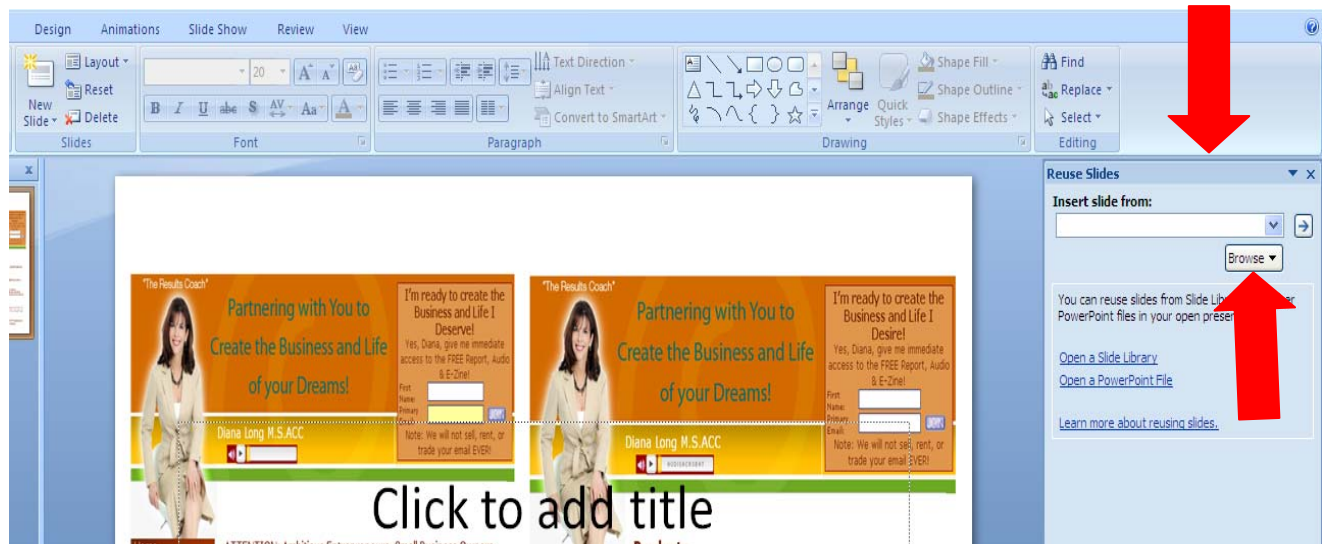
Design Animations Slide Show Review View

New Slide
Layout
Reset
Delete
Slides

20
B I U abe S AV Aa A
Font

Text Direction
Align Text
Convert to SmartArt
Paragraph

Arrange Quick Styles
Shape Fill
Shape Outline
Shape Effects
Drawing

Find
Replace
Select
Editing

Reuse Slides
Insert slide from:
Browse
You can reuse slides from Slide Lib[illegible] PowerPoint files in your open prese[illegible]
Open a Slide Library
Open a PowerPoint File
Learn more about reusing slides.

"The Results Coach"
Partnering with You to Create the Business and Life of your Dreams!
Diana Long M.S.ACC
I'm ready to create the Business and Life I Deserve!
Yes, Diana, give me immediate access to the FREE Report, Audio & E-Zine!
First Name:
Primary Email:
Note: We will not sell, rent, or trade your email EVER!

"The Results Coach"
Partnering with You to Create the Business and Life of your Dreams!
Diana Long M.S.ACC
I'm ready to create the Business and Life I Desire!
Yes, Diana, give me immediate access to the FREE Report, Audio & E-Zine!
First Name:
Primary Email:
Note: We will not sell, rent, or trade your email EVER!

Click to add title